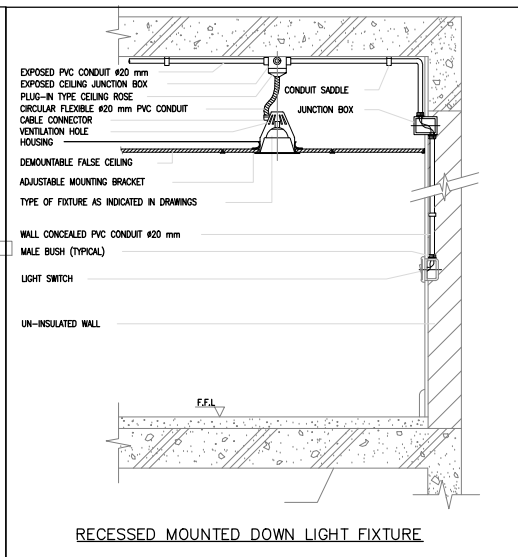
EXPOSED PVC CONDUIT Ø20 mm
EXPOSED CEILING JUNCTION BOX
PLUG-IN TYPE CEILING ROSE
CIRCULAR FLEXIBLE Ø20 mm PVC CONDUIT
CABLE CONNECTOR
VENTILATION HOLE
HOUSING
CONDUIT SADDLE
JUNCTION BOX
DEMOUNTABLE FALSE CEILING
ADJUSTABLE MOUNTING BRACKET
TYPE OF FIXTURE AS INDICATED IN DRAWINGS
WALL CONCEALED PVC CONDUIT Ø20 mm
MALE BUSH (TYPICAL)
LIGHT SWITCH
UN-INSULATED WALL
F.F.L
RECESSED MOUNTED DOWN LIGHT FIXTURE